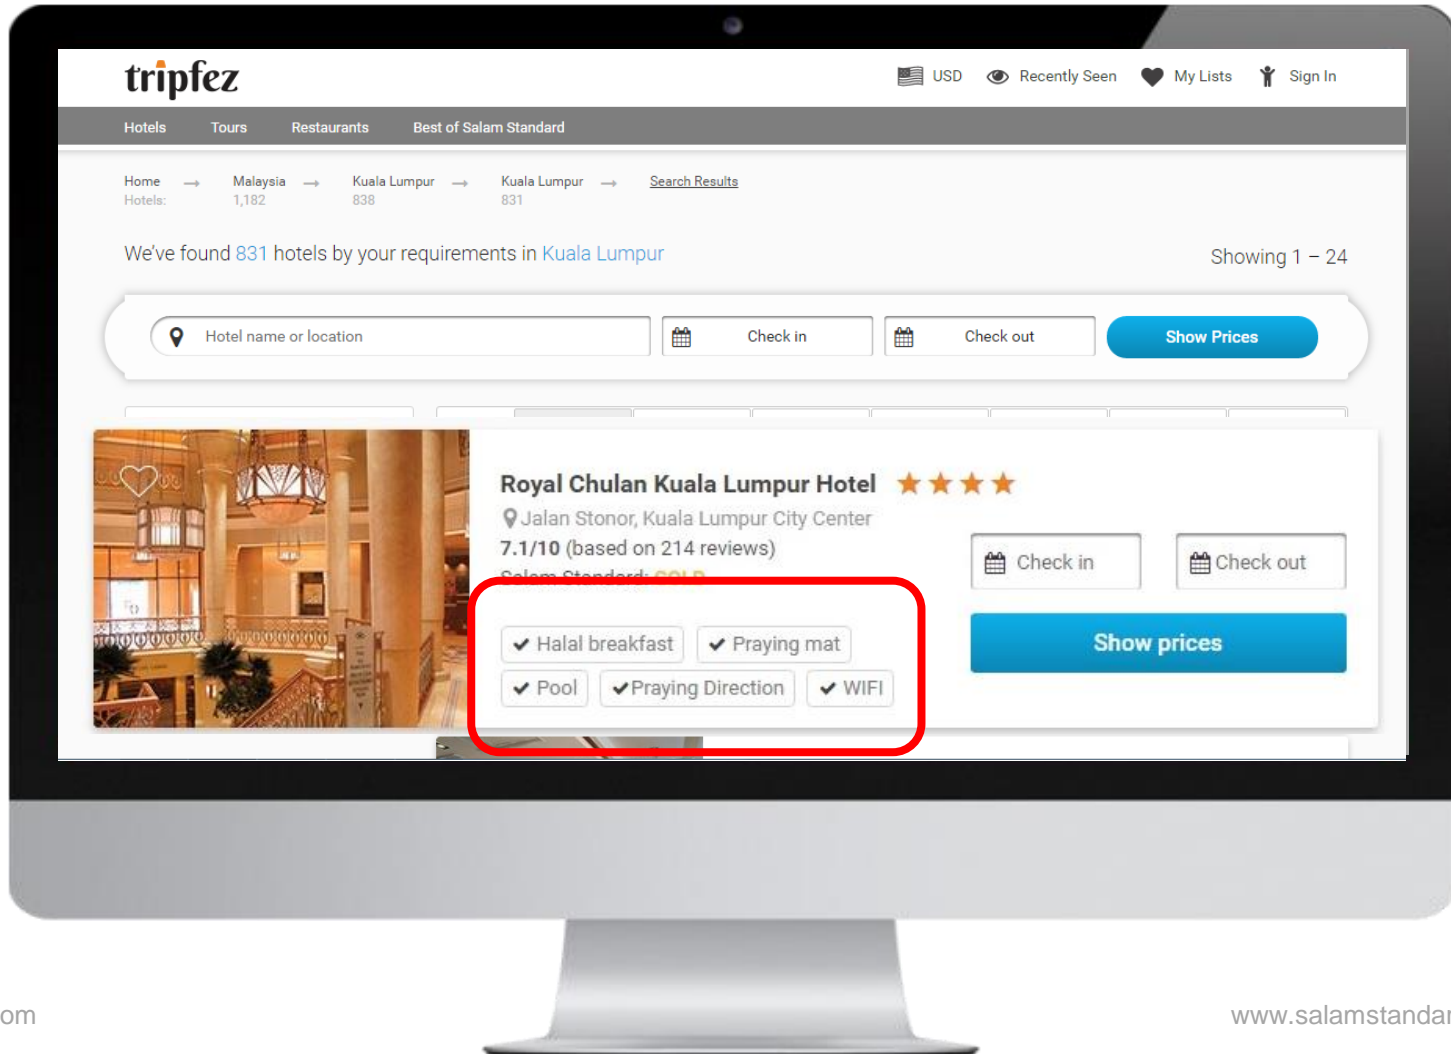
tripfez

USD Recently Seen My Lists Sign In

Hotels Tours Restaurants Best of Salam Standard

Home Hotels: → Malaysia 1,182 → Kuala Lumpur 838 → Kuala Lumpur 831 → Search Results

We've found 831 hotels by your requirements in Kuala Lumpur

Showing 1 – 24

Hotel name or location

Check in

Check out

Show Prices

Royal Chulan Kuala Lumpur Hotel

Jalan Stonor, Kuala Lumpur City Center

7.1/10 (based on 214 reviews)

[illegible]

Halal breakfast Praying mat

Pool Praying Direction WIFI

Check in

Check out

Show prices

om

www.salamstandar